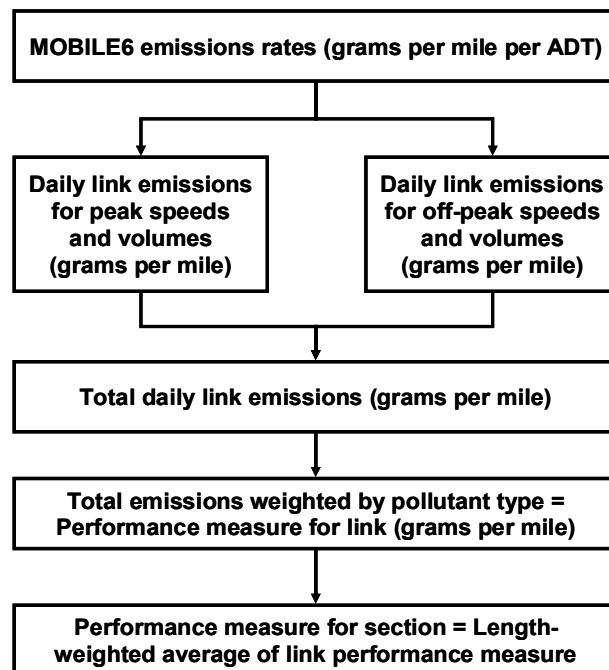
MOBILE6 emissions rates (grams per mile per ADT)

Daily link emissions for peak speeds and volumes (grams per mile)

Daily link emissions for off-peak speeds and volumes (grams per mile)

Total daily link emissions (grams per mile)

Total emissions weighted by pollutant type = Performance measure for link (grams per mile)

Performance measure for section = Length-weighted average of link performance measure